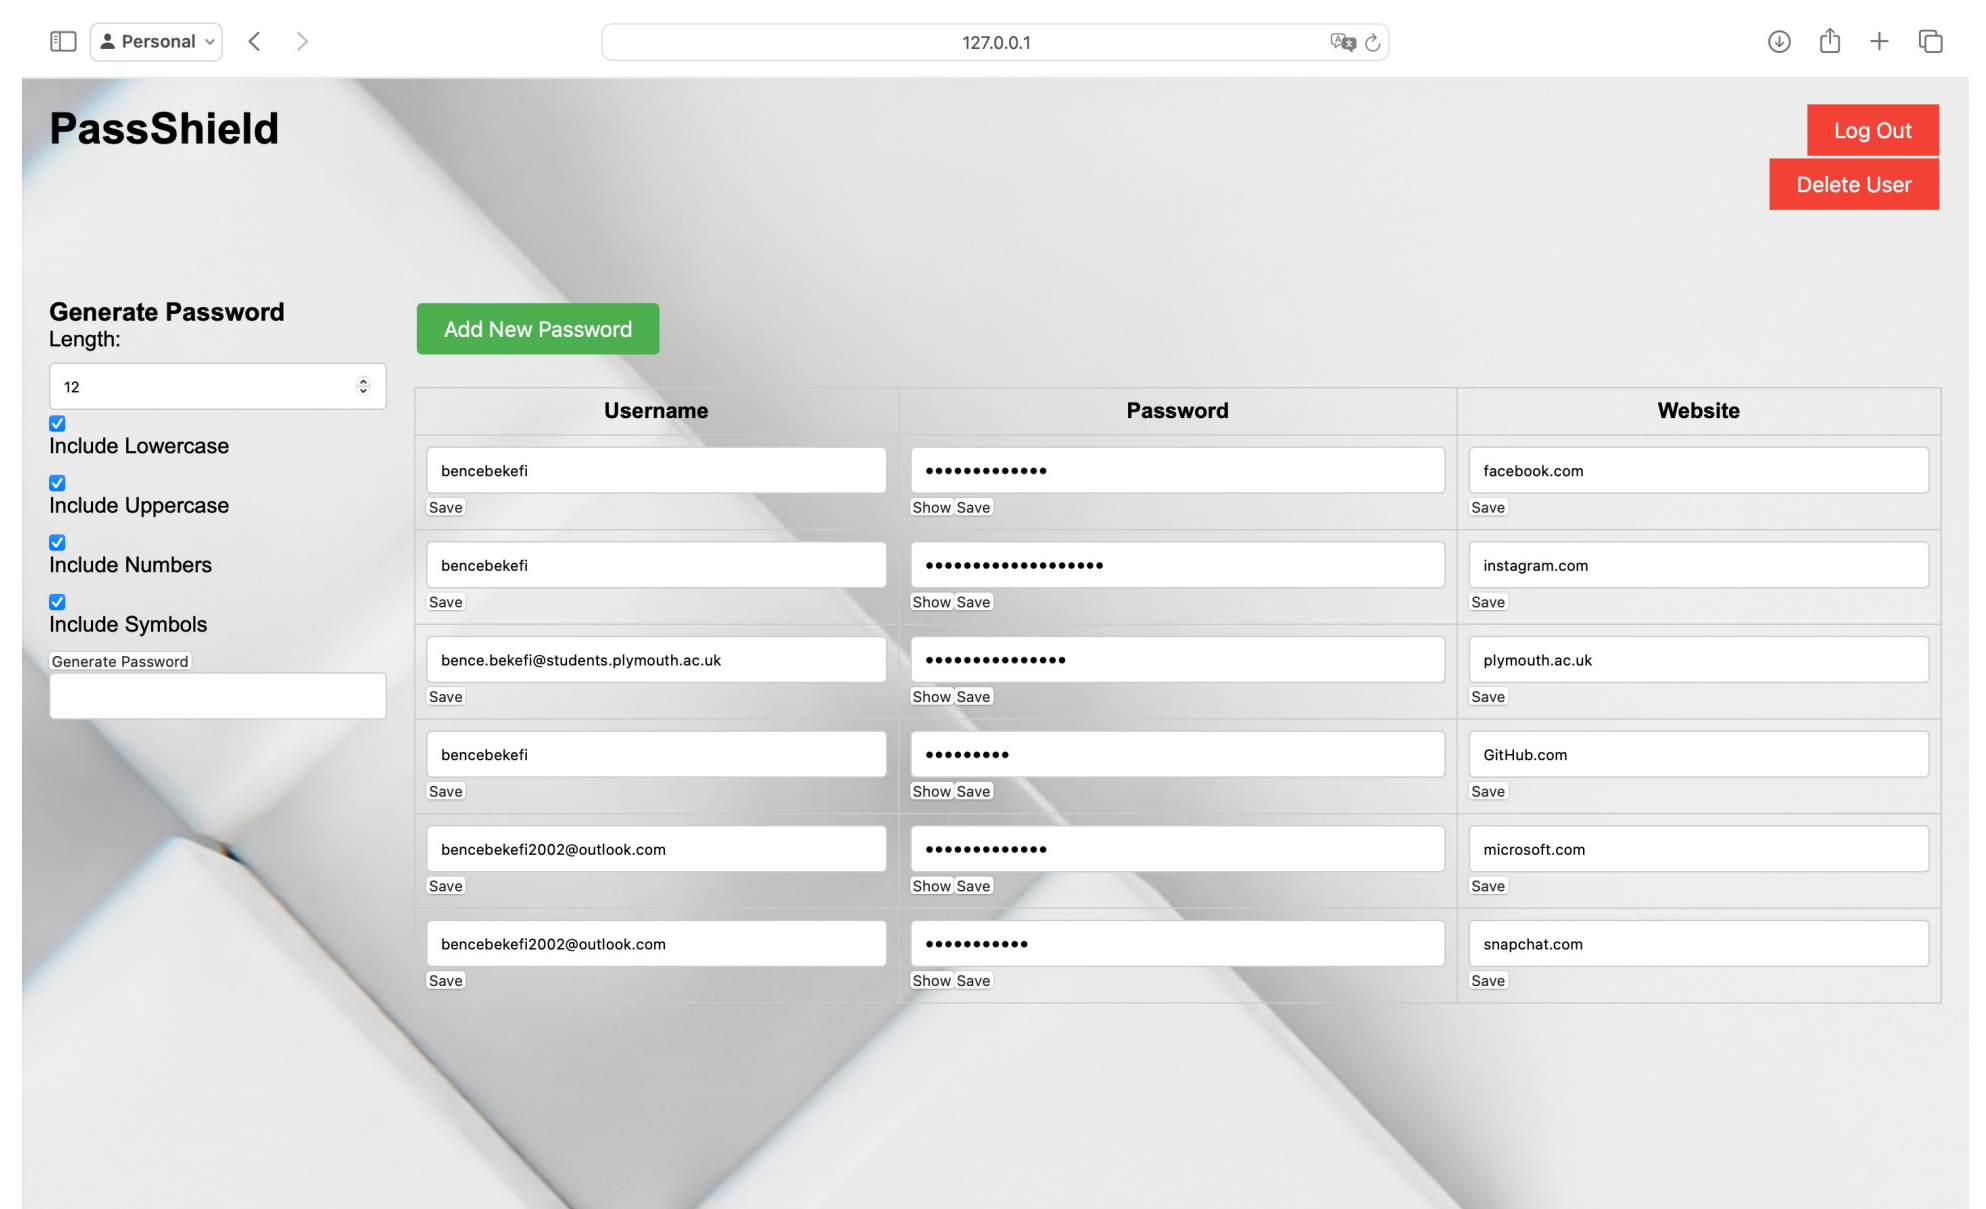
Personal

127.0.0.1

PassShield

Log Out

Delete User

Generate Password
Length:

12

Include Lowercase

Include Uppercase

Include Numbers

Include Symbols

Generate Password

Add New Password

| Username | Password | Website |
|---|---|---|
| bencebekefi Save | ••••••••••••• Show Save | facebook.com Save |
| bencebekefi Save | •••••••••••••••••• Show Save | instagram.com Save |
| bence.bekefi@students.plymouth.ac.uk Save | ••••••••••••••• Show Save | plymouth.ac.uk Save |
| bencebekefi Save | ••••••••• Show Save | GitHub.com Save |
| bencebekefi2002@outlook.com Save | ••••••••••••• Show Save | microsoft.com Save |
| bencebekefi2002@outlook.com Save | ••••••••••• Show Save | snapchat.com Save |